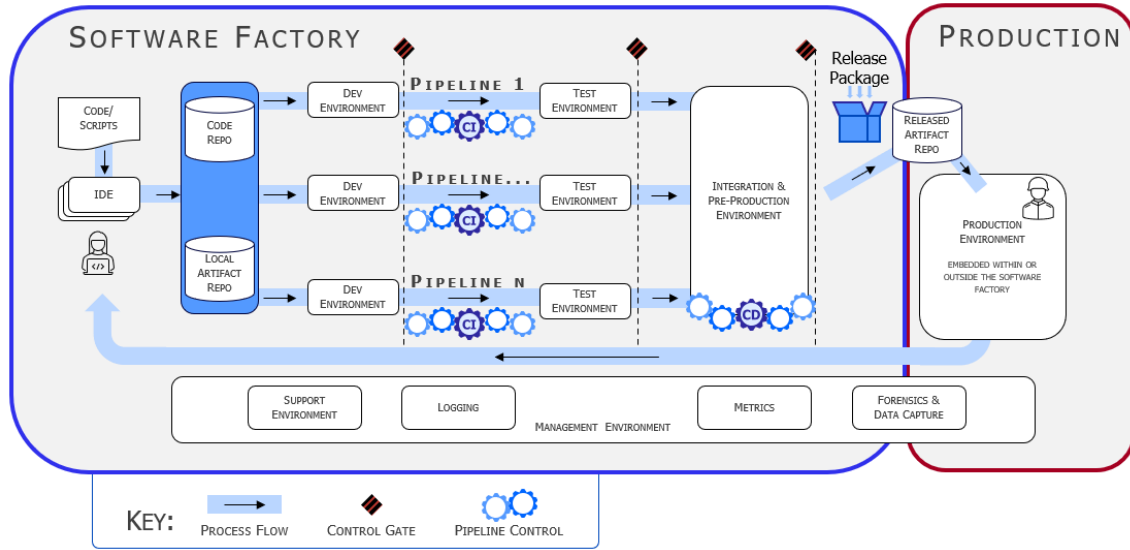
SOFTWARE FACTORY

PRODUCTION

Release Package

CODE/ SCRIPTS

IDE

CODE REPO

LOCAL ARTIFACT REPO

DEV ENVIRONMENT

PIPELINE 1

CI

TEST ENVIRONMENT

DEV ENVIRONMENT

PIPELINE...

CI

TEST ENVIRONMENT

DEV ENVIRONMENT

PIPELINE N

CI

TEST ENVIRONMENT

INTEGRATION & PRE-PRODUCTION ENVIRONMENT

CD

RELEASED ARTIFACT REPO

PRODUCTION ENVIRONMENT

EMBEDDED WITHIN OR OUTSIDE THE SOFTWARE FACTORY

SUPPORT ENVIRONMENT

LOGGING

METRICS

FORENSICS & DATA CAPTURE

MANAGEMENT ENVIRONMENT

KEY: PROCESS FLOW CONTROL GATE PIPELINE CONTROL